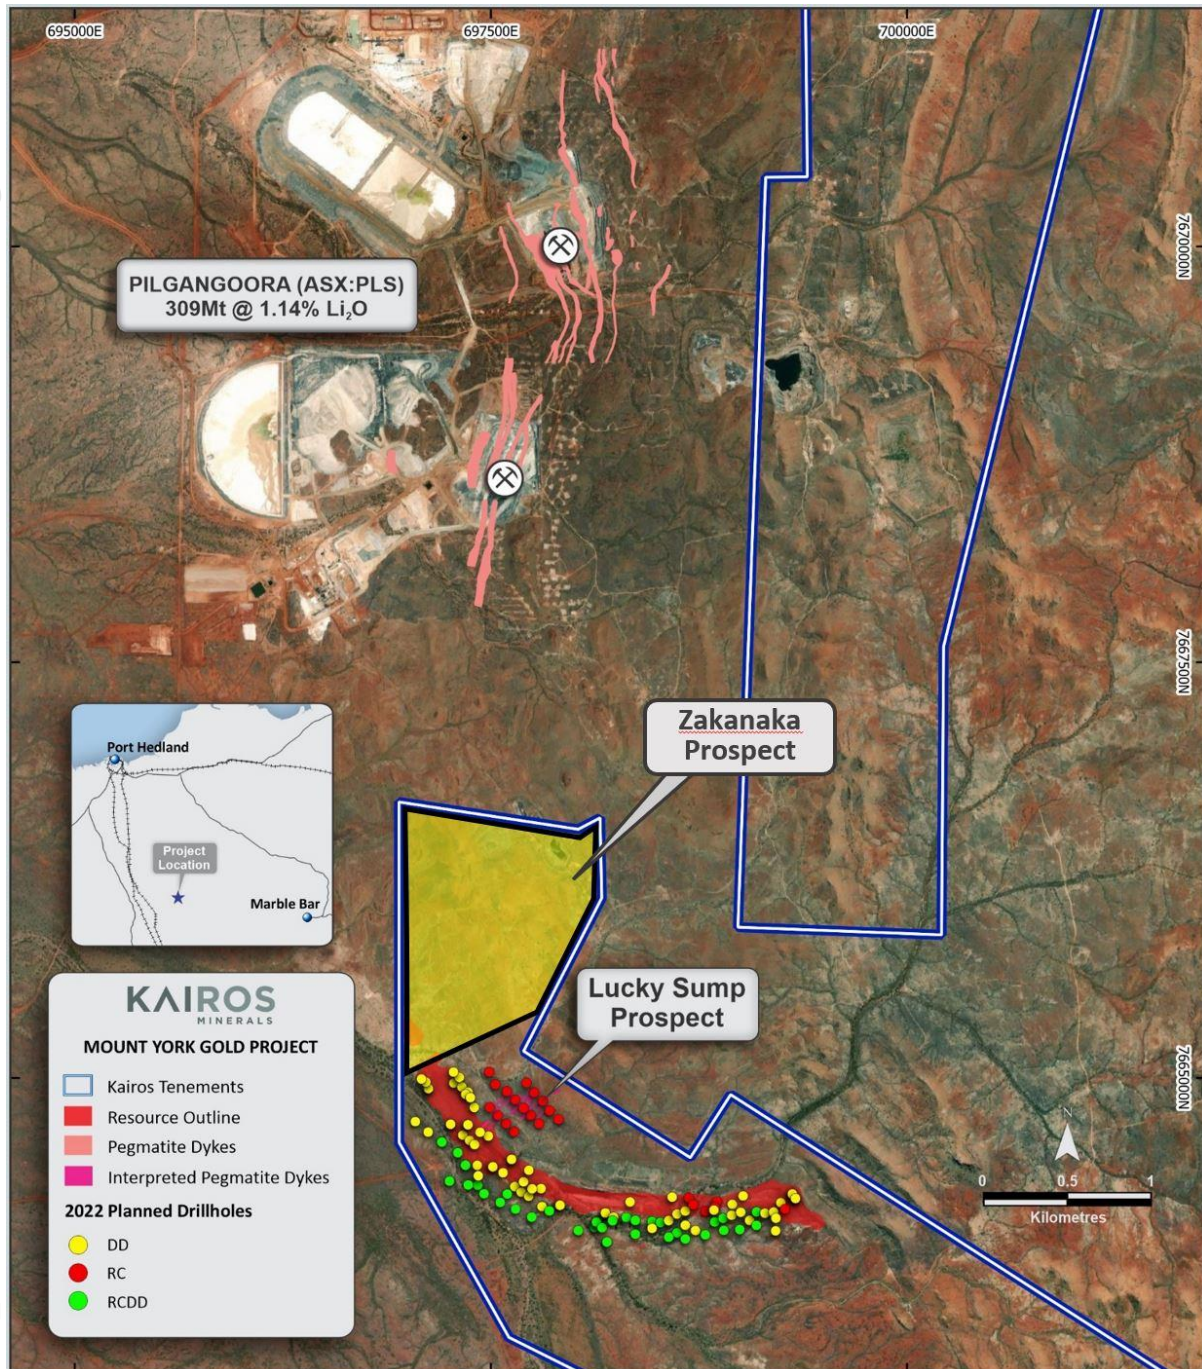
695000E
697500E
700000E
7670000N
7667500N
7665000N

PILGANGOORA (ASX:PLS)
309Mt @ 1.14% $Li_2O$

Zakanaka Prospect

Port Hedland
Project Location
Marble Bar

Lucky Sump Prospect

KAIROS MINERALS
MOUNT YORK GOLD PROJECT
Kairos Tenements
Resource Outline
Pegmatite Dykes
Interpreted Pegmatite Dykes
2022 Planned Drillholes
DD
RC
RCDD

N
0 0.5 1
Kilometres